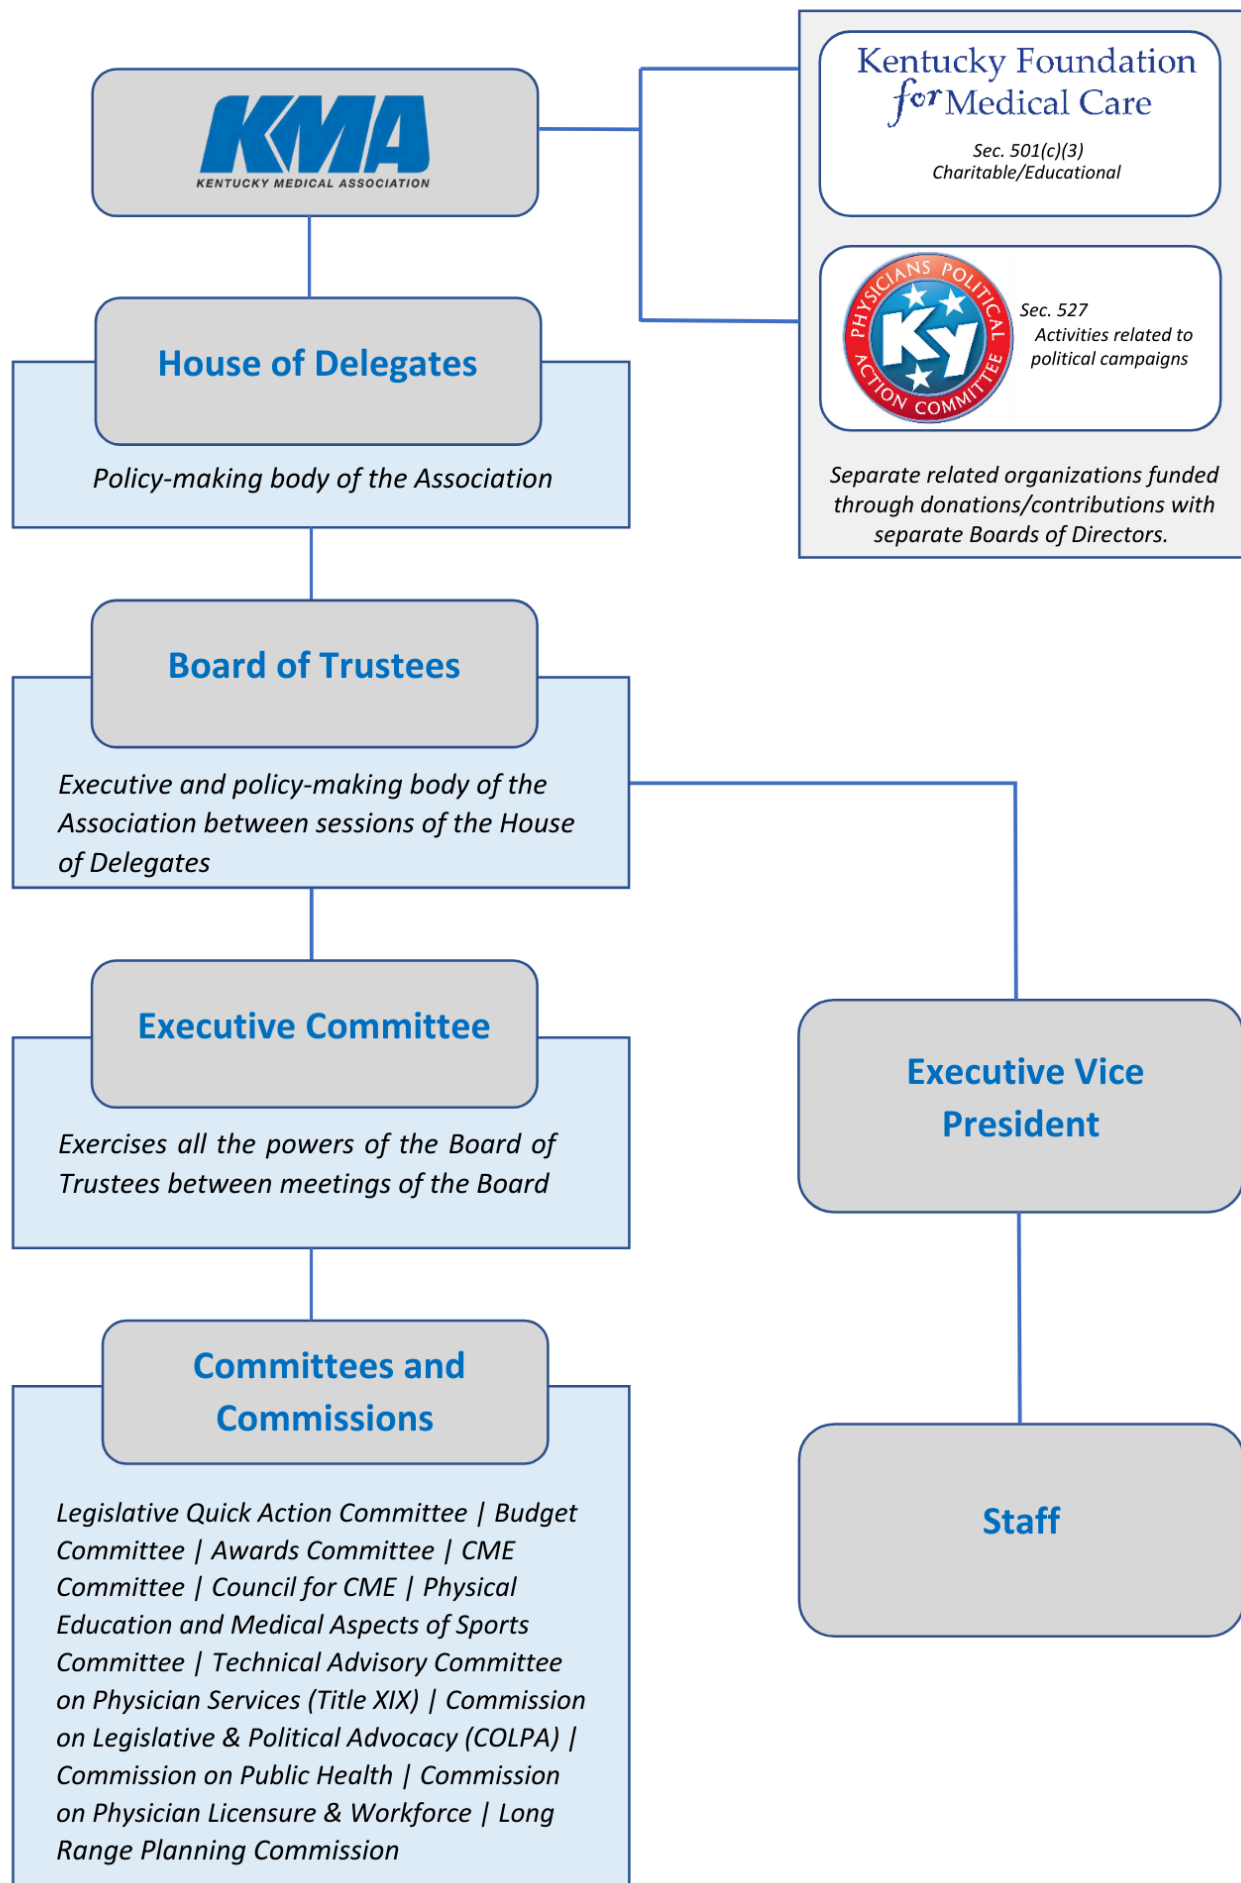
KMA
KENTUCKY MEDICAL ASSOCIATION

Kentucky Foundation for Medical Care

Sec. 501(c)(3)
Charitable/Educational

PHYSICIANS POLITICAL ACTION COMMITTEE
KY

Sec. 527
Activities related to political campaigns

Separate related organizations funded through donations/contributions with separate Boards of Directors.

House of Delegates

Policy-making body of the Association

Board of Trustees

Executive and policy-making body of the Association between sessions of the House of Delegates

Executive Committee

Exercises all the powers of the Board of Trustees between meetings of the Board

Executive Vice President

Committees and Commissions

Legislative Quick Action Committee | Budget Committee | Awards Committee | CME Committee | Council for CME | Physical Education and Medical Aspects of Sports Committee | Technical Advisory Committee on Physician Services (Title XIX) | Commission on Legislative & Political Advocacy (COLPA) | Commission on Public Health | Commission on Physician Licensure & Workforce | Long Range Planning Commission

Staff